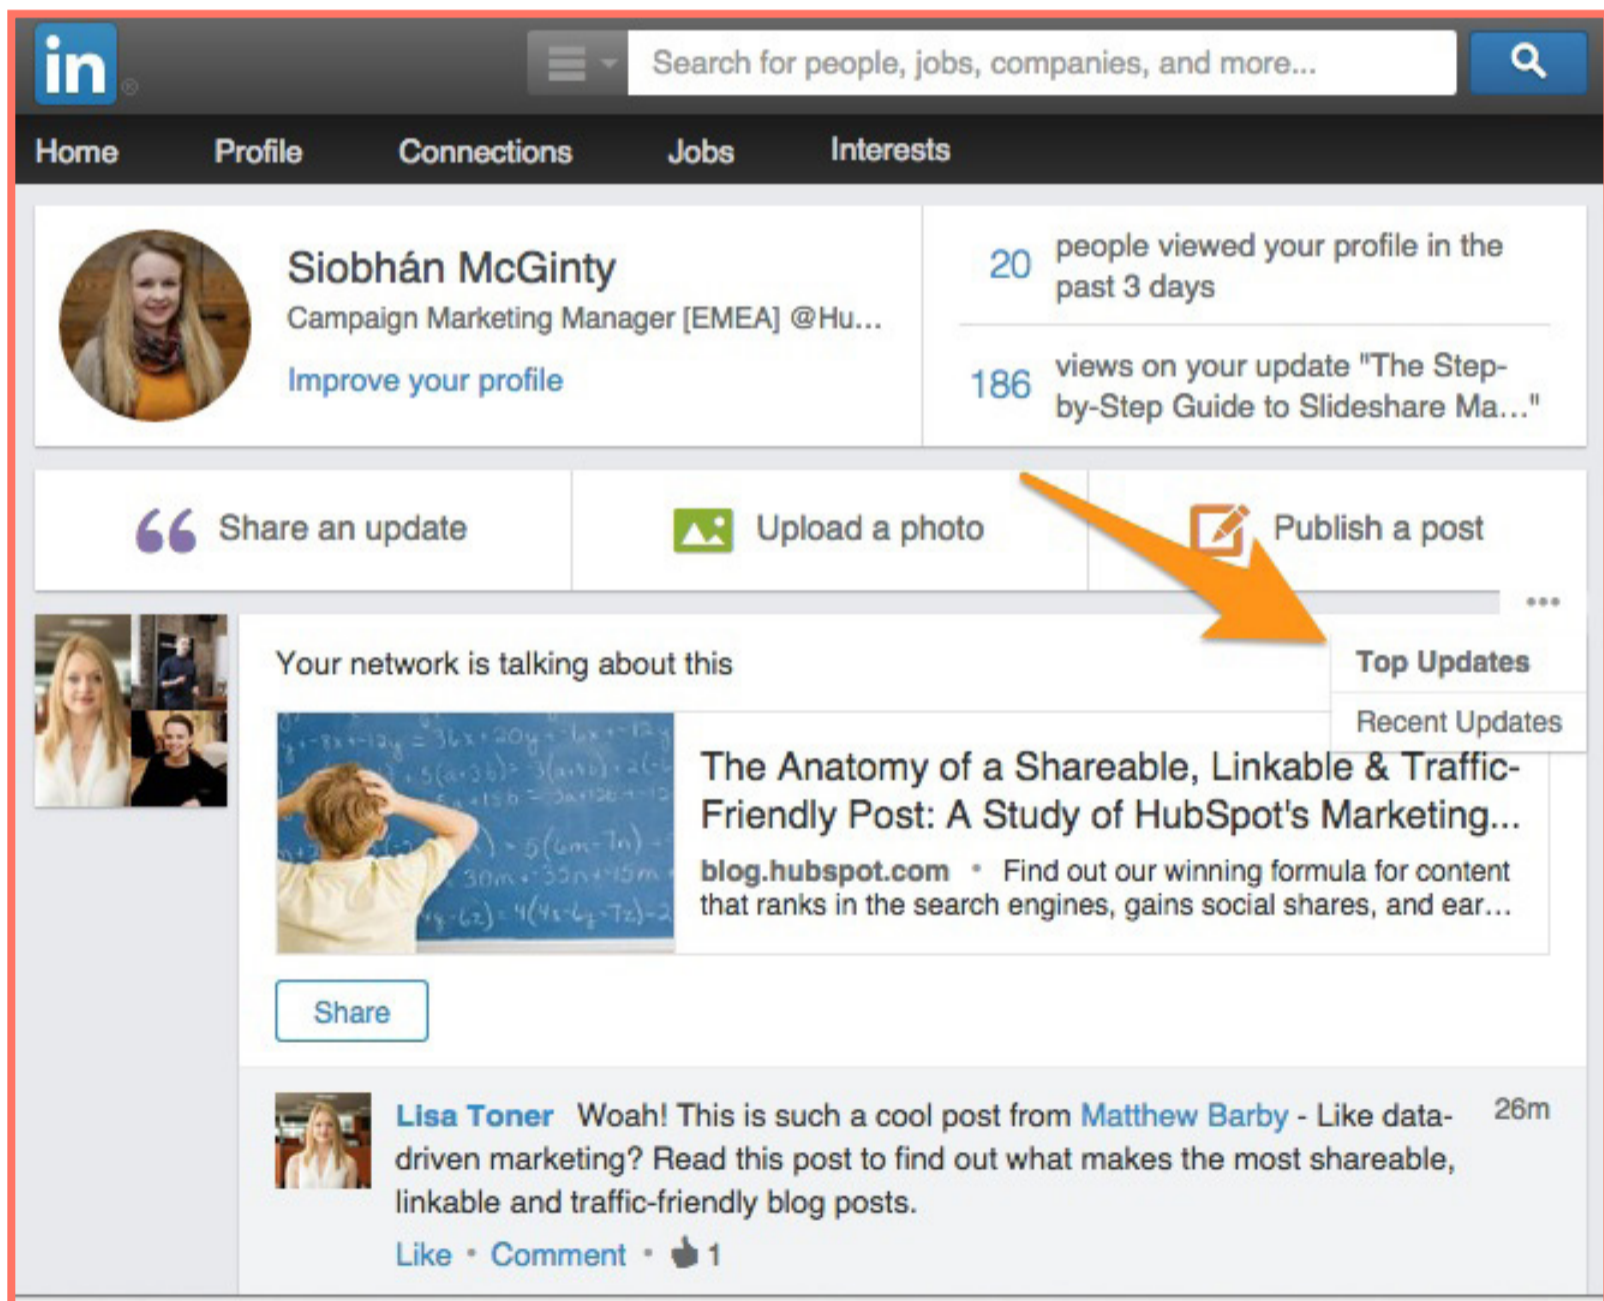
in

Search for people, jobs, companies, and more...

Home Profile Connections Jobs Interests

Siobhán McGinty
Campaign Marketing Manager [EMEA] @Hu...
Improve your profile

20 people viewed your profile in the past 3 days

186 views on your update "The Step-by-Step Guide to Slideshare Ma..."

Share an update Upload a photo Publish a post

•••

Your network is talking about this

Top Updates
Recent Updates

The Anatomy of a Shareable, Linkable & Traffic-Friendly Post: A Study of HubSpot's Marketing...
blog.hubspot.com • Find out our winning formula for content that ranks in the search engines, gains social shares, and ear...

Share

Lisa Toner Woah! This is such a cool post from Matthew Barby - Like data-driven marketing? Read this post to find out what makes the most shareable, linkable and traffic-friendly blog posts.
26m
Like • Comment • 1